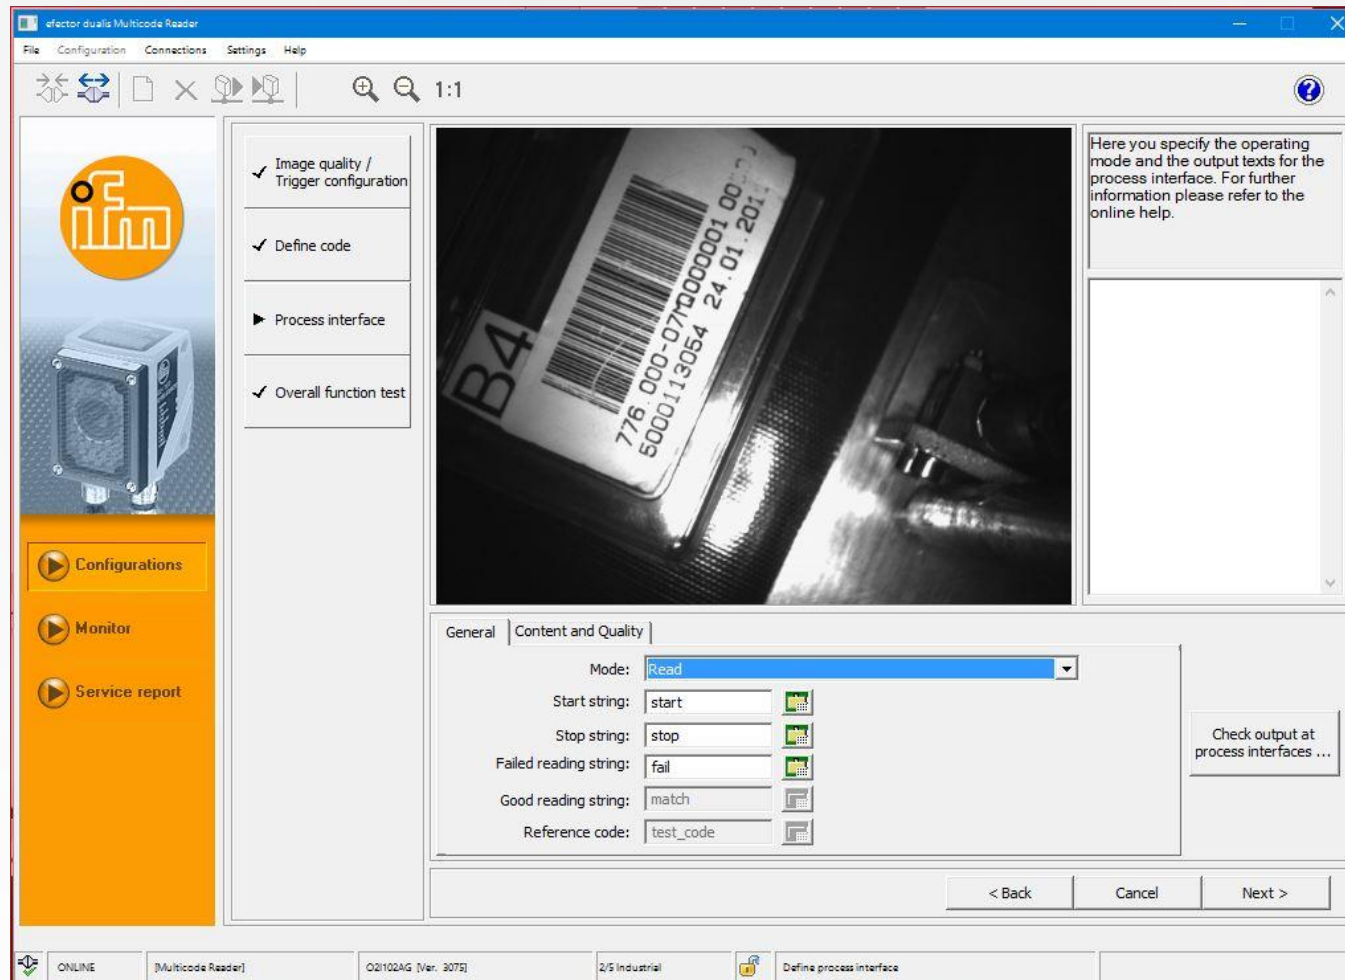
efactor dualis Multicode Reader

File Configuration Connections Settings Help

1:1

ifm

Configurations

Monitor

Service report

✓ Image quality / Trigger configuration

✓ Define code

▶ Process interface

✓ Overall function test

B4
776.000-07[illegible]000001 00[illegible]
5000113054 24.01.201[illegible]

Here you specify the operating mode and the output texts for the process interface. For further information please refer to the online help.

General | Content and Quality

| | |
|---|---|
| Mode: | Read |
| Start string: | start |
| Stop string: | stop |
| Failed reading string: | fail |
| Good reading string: | match |
| Reference code: | test_code |

Check output at process interfaces ...

< Back | Cancel | Next >

ONLINE | [Multicode Reader] | O2I102AG [Ver. 3075] | 2/5 Industrial | Define process interface